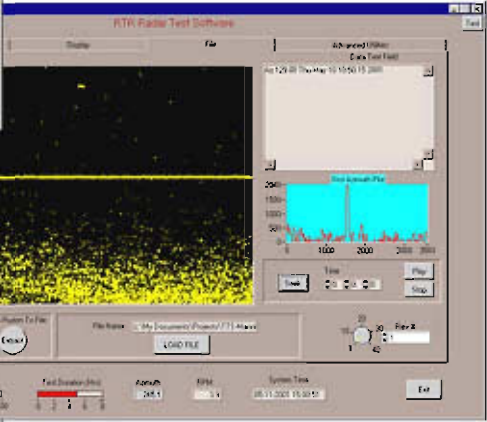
RTR Radar Test Software

Exit

Display

File

Advanced Utilities

Data Text Field

Az 129.00 Thu May 10 10:50 15 2001

Raw Azimuth Plot

2500

2000

1500

1000

500

0

1000

2000

3000

Seek

Time

Play

Stop

Radar To File

Extract

File Name

C:\My Documents\Projects\TTS Radar

LOAD FILE

10

20

30

40

1

Rate X

1

Test Duration (hrs)

2

4

6

8

Azimuth

245.1

RPM

System Time

05-11-2001 15:30:51

Exit